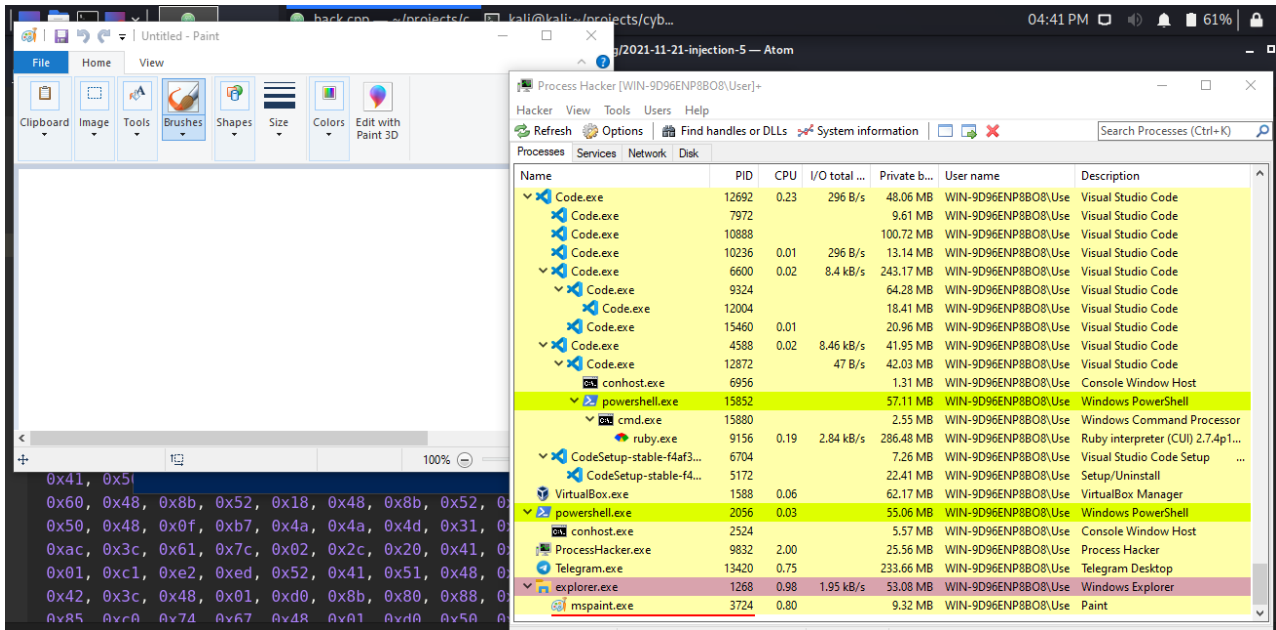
back.cpp — ~/projects/c  kali@kali:~/projects/cyb...
04:41 PM  61%
Untitled - Paint
File  Home  View
Clipboard  Image  Tools  Brushes  Shapes  Size  Colors  Edit with Paint 3D
100%
g/2021-11-21-injection-5 — Atom
Process Hacker [WIN-9D96ENP8BO8\User]+
Hacker  View  Tools  Users  Help
Refresh  Options  Find handles or DLLs  System information  Search Processes (Ctrl+K)
Processes  Services  Network  Disk

| Name | PID | CPU | I/O total ... | Private b... | User name | Description |
|---|---|---|---|---|---|---|
| Code.exe | 12692 | 0.23 | 296 B/s | 48.06 MB | WIN-9D96ENP8BO8\Use | Visual Studio Code |
| Code.exe | 7972 | | | 9.61 MB | WIN-9D96ENP8BO8\Use | Visual Studio Code |
| Code.exe | 10888 | | | 100.72 MB | WIN-9D96ENP8BO8\Use | Visual Studio Code |
| Code.exe | 10236 | 0.01 | 296 B/s | 13.14 MB | WIN-9D96ENP8BO8\Use | Visual Studio Code |
| Code.exe | 6600 | 0.02 | 8.4 kB/s | 243.17 MB | WIN-9D96ENP8BO8\Use | Visual Studio Code |
| Code.exe | 9324 | | | 64.28 MB | WIN-9D96ENP8BO8\Use | Visual Studio Code |
| Code.exe | 12004 | | | 18.41 MB | WIN-9D96ENP8BO8\Use | Visual Studio Code |
| Code.exe | 15460 | 0.01 | | 20.96 MB | WIN-9D96ENP8BO8\Use | Visual Studio Code |
| Code.exe | 4588 | 0.02 | 8.46 kB/s | 41.95 MB | WIN-9D96ENP8BO8\Use | Visual Studio Code |
| Code.exe | 12872 | | 47 B/s | 42.03 MB | WIN-9D96ENP8BO8\Use | Visual Studio Code |
| conhost.exe | 6956 | | | 1.31 MB | WIN-9D96ENP8BO8\Use | Console Window Host |
| powershell.exe | 15852 | | | 57.11 MB | WIN-9D96ENP8BO8\Use | Windows PowerShell |
| cmd.exe | 15880 | | | 2.55 MB | WIN-9D96ENP8BO8\Use | Windows Command Processor |
| ruby.exe | 9156 | 0.19 | 2.84 kB/s | 286.48 MB | WIN-9D96ENP8BO8\Use | Ruby interpreter (CUI) 2.7.4p1... |
| CodeSetup-stable-f4af3... | 6704 | | | 7.26 MB | WIN-9D96ENP8BO8\Use | Visual Studio Code Setup |
| CodeSetup-stable-f4... | 5172 | | | 22.41 MB | WIN-9D96ENP8BO8\Use | Setup/Uninstall |
| VirtualBox.exe | 1588 | 0.06 | | 62.17 MB | WIN-9D96ENP8BO8\Use | VirtualBox Manager |
| powershell.exe | 2056 | 0.03 | | 55.06 MB | WIN-9D96ENP8BO8\Use | Windows PowerShell |
| conhost.exe | 2524 | | | 5.57 MB | WIN-9D96ENP8BO8\Use | Console Window Host |
| ProcessHacker.exe | 9832 | 2.00 | | 25.56 MB | WIN-9D96ENP8BO8\Use | Process Hacker |
| Telegram.exe | 13420 | 0.75 | | 233.66 MB | WIN-9D96ENP8BO8\Use | Telegram Desktop |
| explorer.exe | 1268 | 0.98 | 1.95 kB/s | 53.08 MB | WIN-9D96ENP8BO8\Use | Windows Explorer |
| mspaint.exe | 3724 | 0.80 | | 9.32 MB | WIN-9D96ENP8BO8\Use | Paint |

0x41, 0x5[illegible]
0x60, 0x48, 0x8b, 0x52, 0x18, 0x48, 0x8b, 0x52, 0
0x50, 0x48, 0x0f, 0xb7, 0x4a, 0x4a, 0x4d, 0x31, 0
0xac, 0x3c, 0x61, 0x7c, 0x02, 0x2c, 0x20, 0x41, 0
0x01, 0xc1, 0xe2, 0xed, 0x52, 0x41, 0x51, 0x48, 0
0x42, 0x3c, 0x48, 0x01, 0xd0, 0x8b, 0x80, 0x88, 0
0x85, 0xc0, 0x74, 0x67, 0x48, 0x01, 0xd0, 0x50, 0